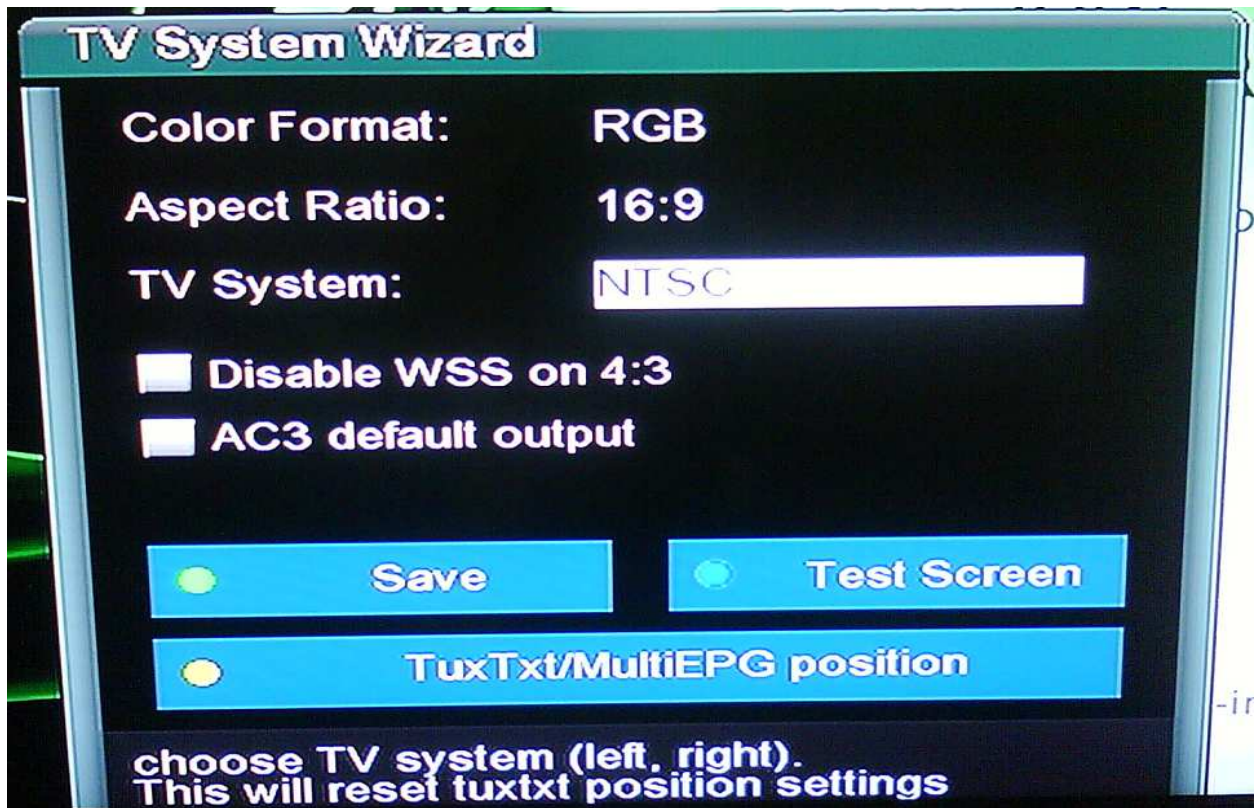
TV System Wizard

Color Format: RGB

Aspect Ratio: 16:9

TV System: NTSC

Disable WSS on 4:3

AC3 default output

Save

Test Screen

TuxTxt/MultiEPG position

choose TV system (left, right).
This will reset tuxtxt position settings

-ir